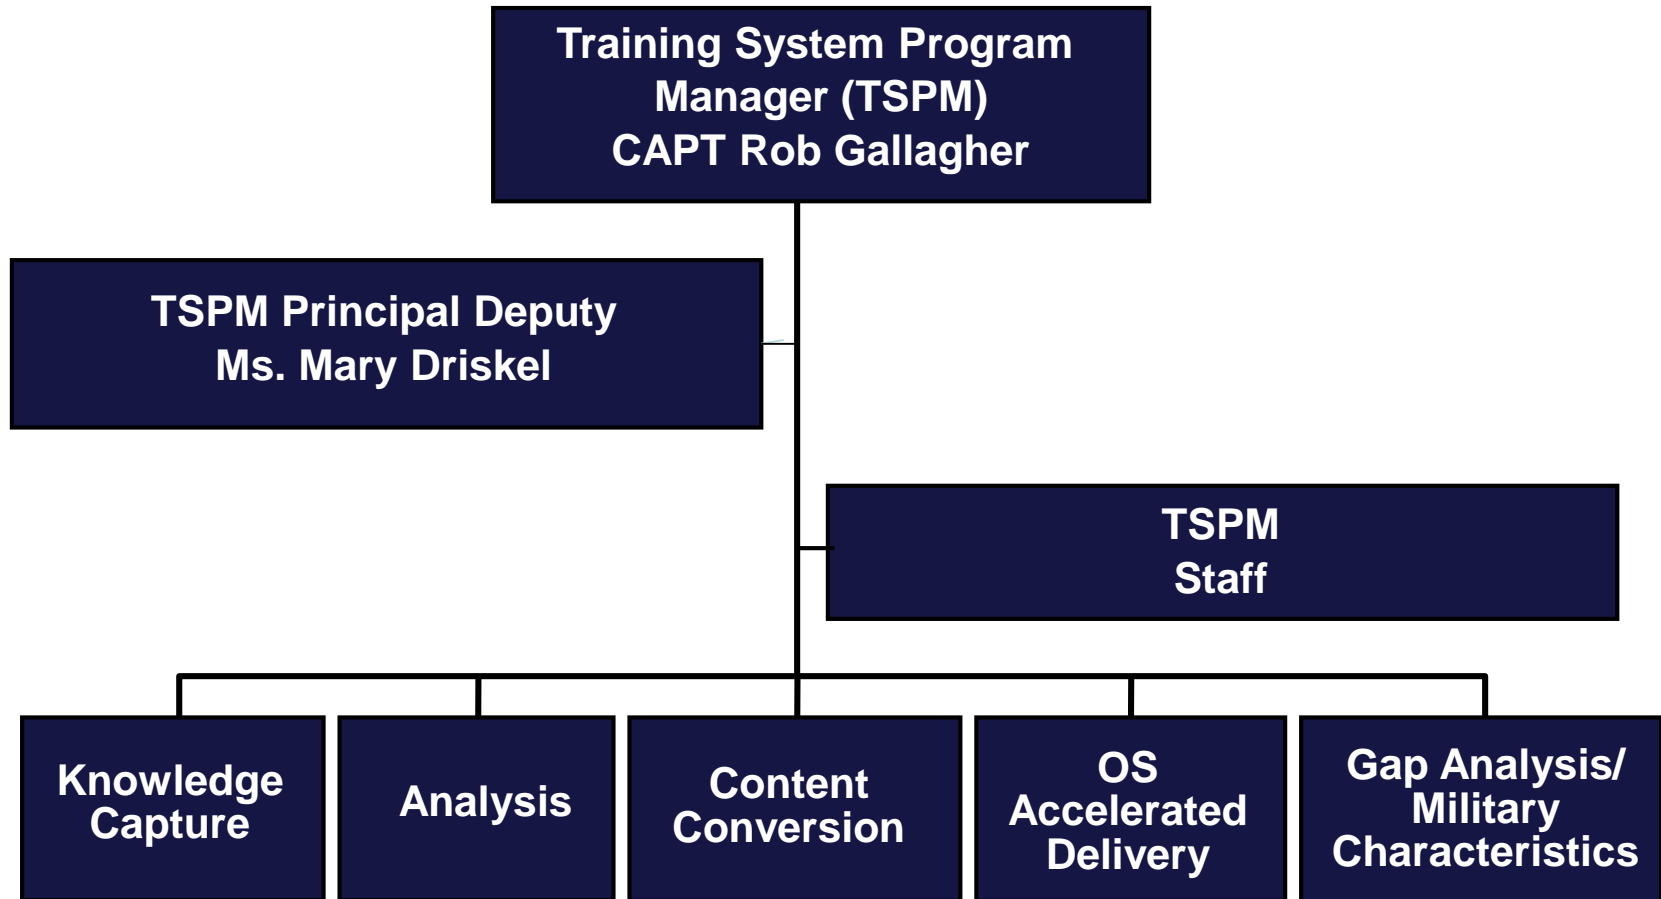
Training System Program Manager (TSPM)
CAPT Rob Gallagher

TSPM Principal Deputy
Ms. Mary Driskel

TSPM
Staff

Knowledge Capture

Analysis

Content Conversion

OS Accelerated Delivery

Gap Analysis/ Military Characteristics